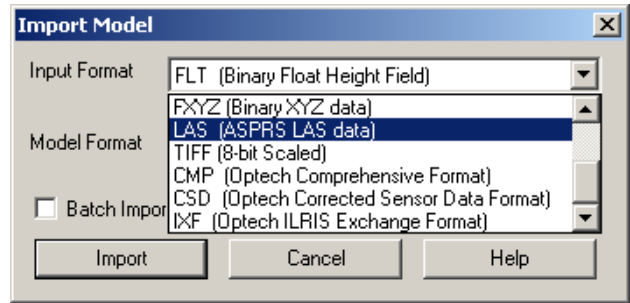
Import Model

Input Format
FLT (Binary Float Height Field)
FXYZ (Binary XYZ data)
LAS (ASPRS LAS data)
TIFF (8-bit Scaled)
CMP (Optech Comprehensive Format)
CSD (Optech Corrected Sensor Data Format)
IXF (Optech ILRIS Exchange Format)

Model Format

Batch Impor

Import
Cancel
Help